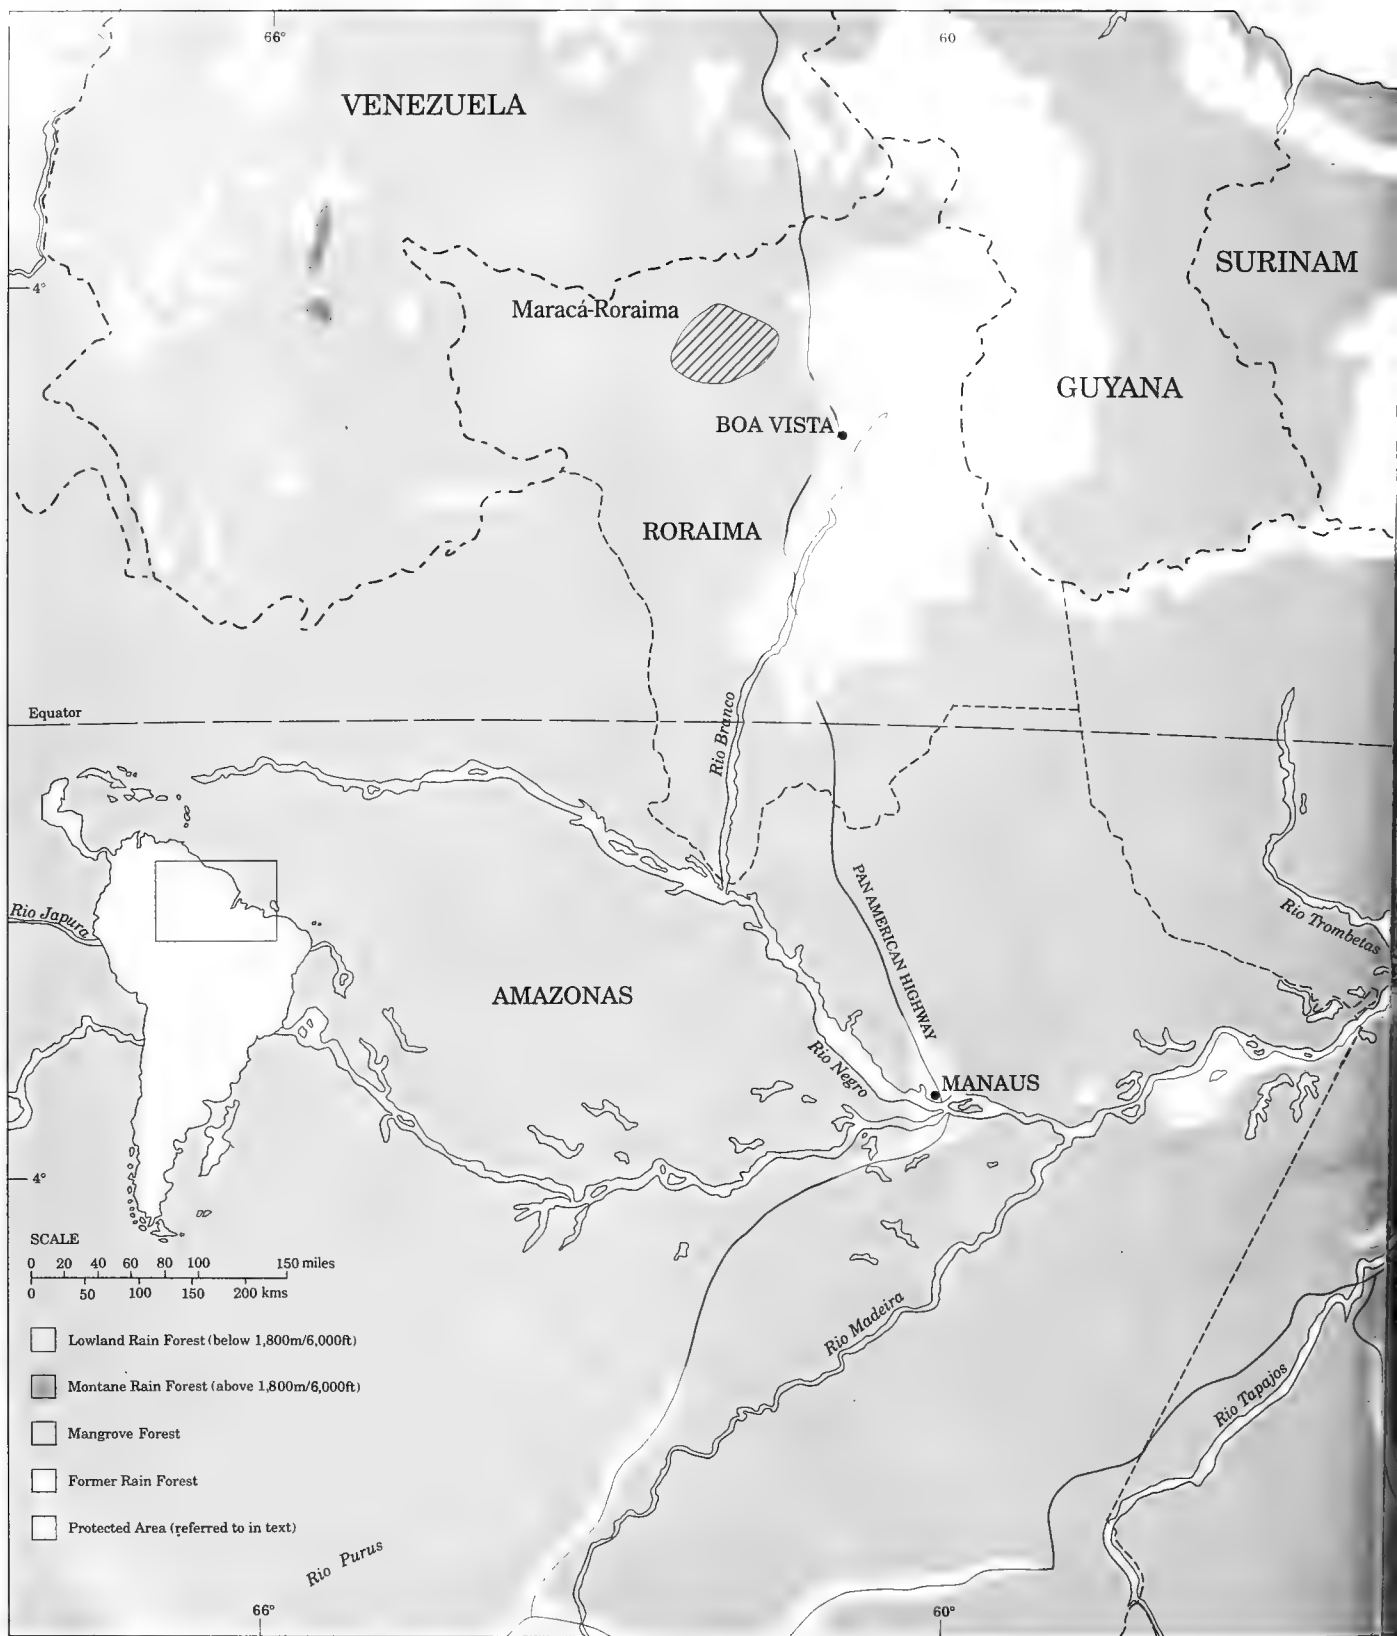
66°

60

VENEZUELA

SURINAM

4°

Maracá-Roraima

GUYANA

BOA VISTA

RORAIMA

Equator

Rio Branco

PAN AMERICAN HIGHWAY

Rio Japura

Rio Trombetas

AMAZONAS

Rio Negro

MANAUS

4°

SCALE

0 20 40 60 80 100 150 miles

0 50 100 150 200 kms

Rio Madeira

Lowland Rain Forest (below 1,800m/6,000ft)

Montane Rain Forest (above 1,800m/6,000ft)

Mangrove Forest

Former Rain Forest

Protected Area (referred to in text)

Rio Tapajos

Rio Purus

66°

60°